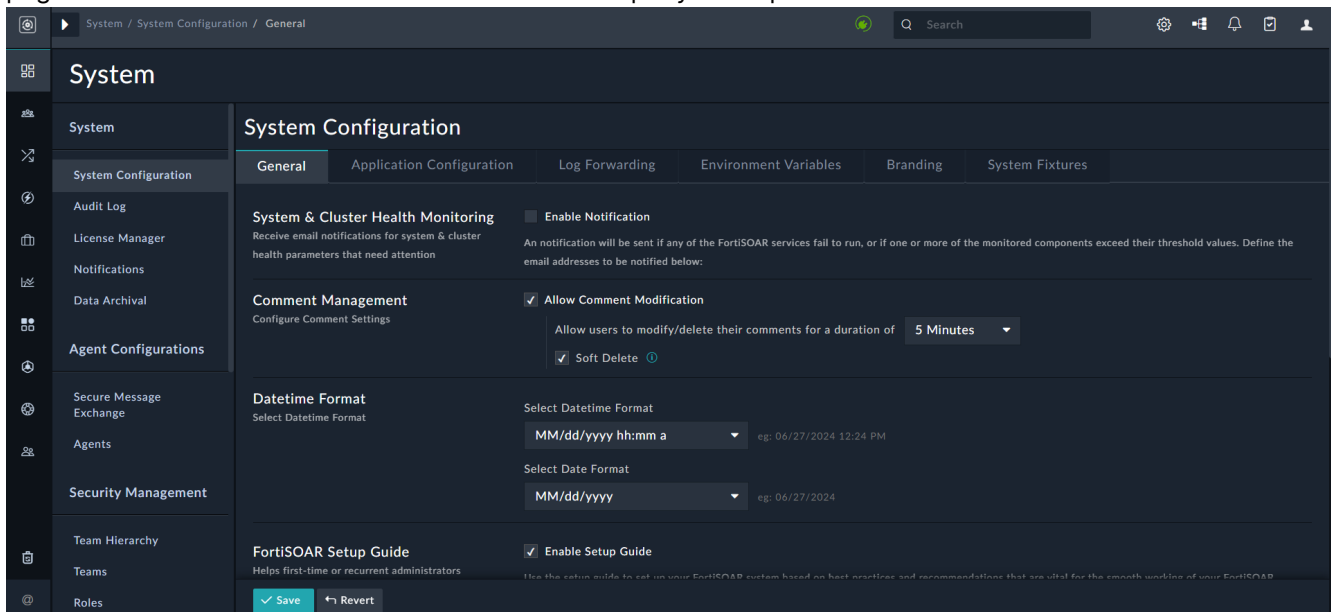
System / System Configuration / General

Search

System

System

System Configuration

Audit Log

License Manager

Notifications

Data Archival

Agent Configurations

Secure Message Exchange

Agents

Security Management

Team Hierarchy

Teams

Roles

System Configuration

General | Application Configuration | Log Forwarding | Environment Variables | Branding | System Fixtures

System & Cluster Health Monitoring
Receive email notifications for system & cluster health parameters that need attention

Enable Notification

An notification will be sent if any of the FortiSOAR services fail to run, or if one or more of the monitored components exceed their threshold values. Define the email addresses to be notified below:

Comment Management
Configure Comment Settings

Allow Comment Modification

Allow users to modify/delete their comments for a duration of 5 Minutes

Soft Delete

Datetime Format
Select Datetime Format

Select Datetime Format

MM/dd/yyyy hh:mm a

eg: 06/27/2024 12:24 PM

Select Date Format

MM/dd/yyyy

eg: 06/27/2024

FortiSOAR Setup Guide
Helps first-time or recurrent administrators

Enable Setup Guide

Use the setup guide to set up your FortiSOAR system based on best practices and recommendations that are vital for the smooth working of your FortiSOAR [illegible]

Save

Revert